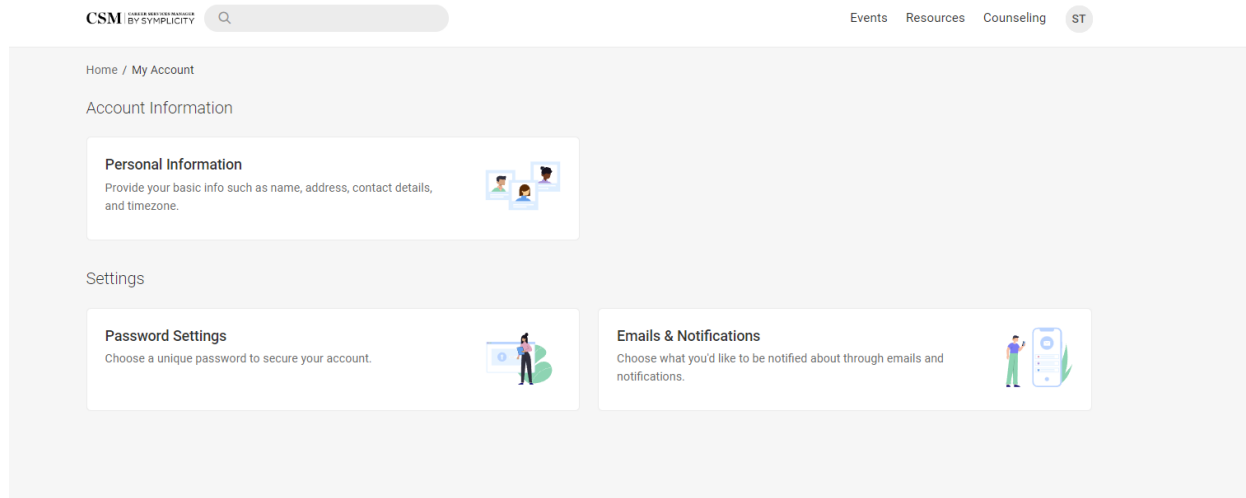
CSM CAREER SERVICES MANAGER BY SYMPLICITY

Events Resources Counseling ST

Home / My Account

Account Information

Personal Information
Provide your basic info such as name, address, contact details, and timezone.

Settings

Password Settings
Choose a unique password to secure your account.

Emails & Notifications
Choose what you'd like to be notified about through emails and notifications.